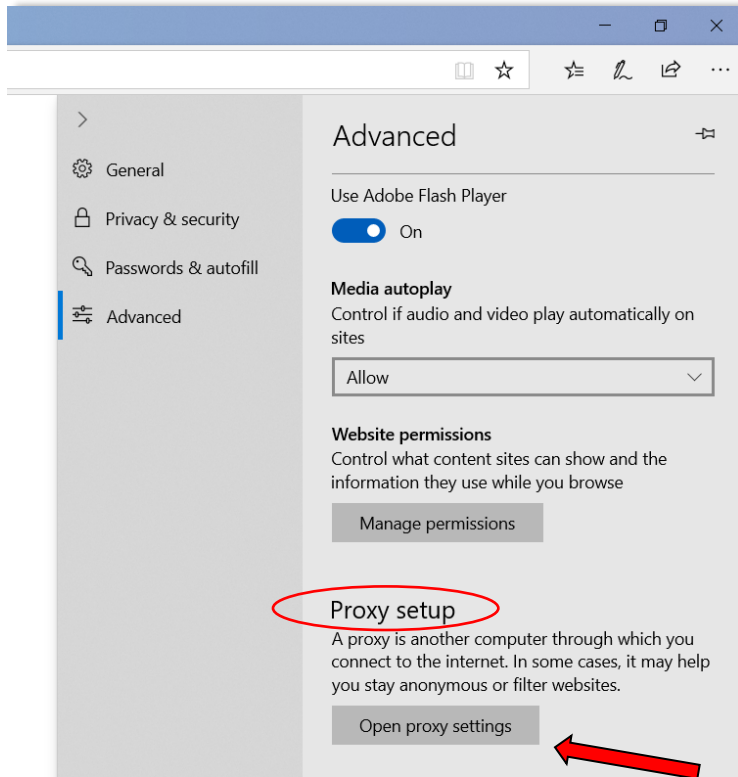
General

Privacy & security

Passwords & autofill

Advanced

Advanced

Use Adobe Flash Player

On

Media autoplay

Control if audio and video play automatically on sites

Allow

Website permissions

Control what content sites can show and the information they use while you browse

Manage permissions

Proxy setup

A proxy is another computer through which you connect to the internet. In some cases, it may help you stay anonymous or filter websites.

Open proxy settings